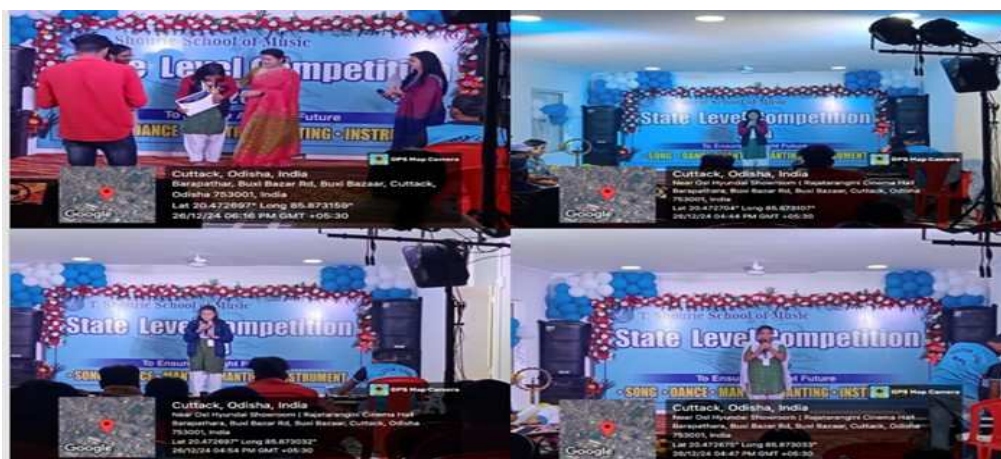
Shourie School of Music
te Level Competiti
To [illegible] Future
DANCE · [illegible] NTING · INSTR
GPS Map Camera
Cuttack, Odisha, India
Barapathar, Buxi Bazar Rd, Buxi Bazaar, Cuttack, Odisha 753001, India
Lat 20.472697° Long 85.873159°
26/12/24 06:16 PM GMT +05:30
Google

Shourie School of Music
State Level Competition
To Ensure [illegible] Future
SONG · DANCE · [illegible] NTING · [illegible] UMENT
GPS Map Camera
Cuttack, Odisha, India
Near Osl Hyundai Showroom | Rajatarangini Cinema Hall Barapathara, Buxi Bazar Rd, Buxi Bazaar, Cuttack, Odisha 753001, India
Lat 20.472704° Long 85.873107°
26/12/24 04:44 PM GMT +05:30
Google

T. Shourie School of Music
State Level Competition
To Ensure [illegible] Future
SONG · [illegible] CE · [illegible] NTING · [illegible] STRUMENT
GPS Map Camera
Cuttack, Odisha, India
Near Osl Hyundai Showroom | Rajatarangini Cinema Hall Barapathara, Buxi Bazar Rd, Buxi Bazaar, Cuttack, Odisha 753001, India
Lat 20.472697° Long 85.873032°
26/12/24 04:54 PM GMT +05:30
Google

T. Shourie School of Music
State Level Competition
To Ensure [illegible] Future
· SONG · DANCE · MAN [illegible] NTING · INST
GPS Map Camera
Cuttack, Odisha, India
Near Osl Hyundai Showroom | Rajatarangini Cinema Hall Barapathara, Buxi Bazar Rd, Buxi Bazaar, Cuttack, Odisha 753001, India
Lat 20.472675° Long 85.873053°
26/12/24 04:47 PM GMT +05:30
Google